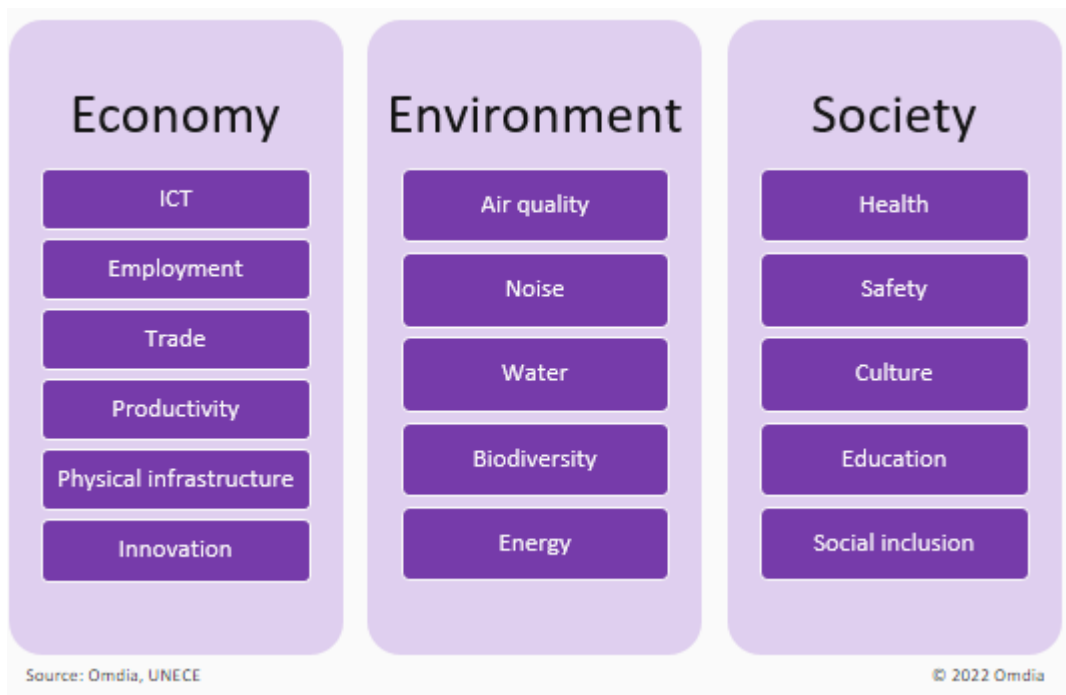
Economy

ICT

Employment

Trade

Productivity

Physical infrastructure

Innovation

Environment

Air quality

Noise

Water

Biodiversity

Energy

Society

Health

Safety

Culture

Education

Social inclusion

Source: Omdia, UNECE

© 2022 Omdia